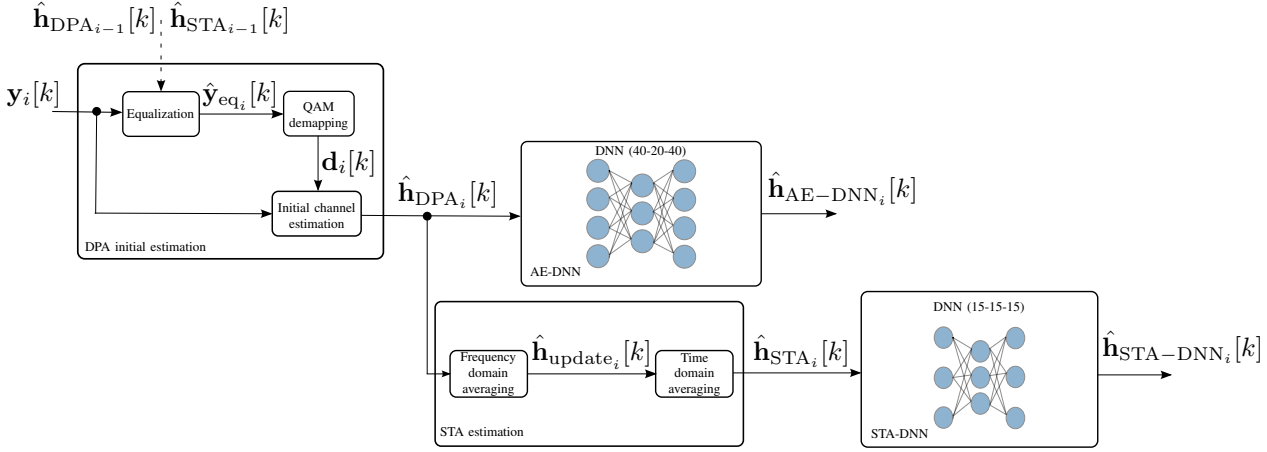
$\hat{\mathbf{h}}_{\mathrm{DPA}_{i-1}}[k]$ $\hat{\mathbf{h}}_{\mathrm{STA}_{i-1}}[k]$

$\mathbf{y}_i[k]$

Equalization

$\hat{\mathbf{y}}_{\mathrm{eq}_i}[k]$

QAM demapping

$\mathbf{d}_i[k]$

Initial channel estimation

DPA initial estimation

$\hat{\mathbf{h}}_{\mathrm{DPA}_i}[k]$

DNN (40-20-40)

AE-DNN

$\hat{\mathbf{h}}_{\mathrm{AE-DNN}_i}[k]$

Frequency domain averaging

$\hat{\mathbf{h}}_{\mathrm{update}_i}[k]$

Time domain averaging

STA estimation

$\hat{\mathbf{h}}_{\mathrm{STA}_i}[k]$

DNN (15-15-15)

STA-DNN

$\hat{\mathbf{h}}_{\mathrm{STA-DNN}_i}[k]$